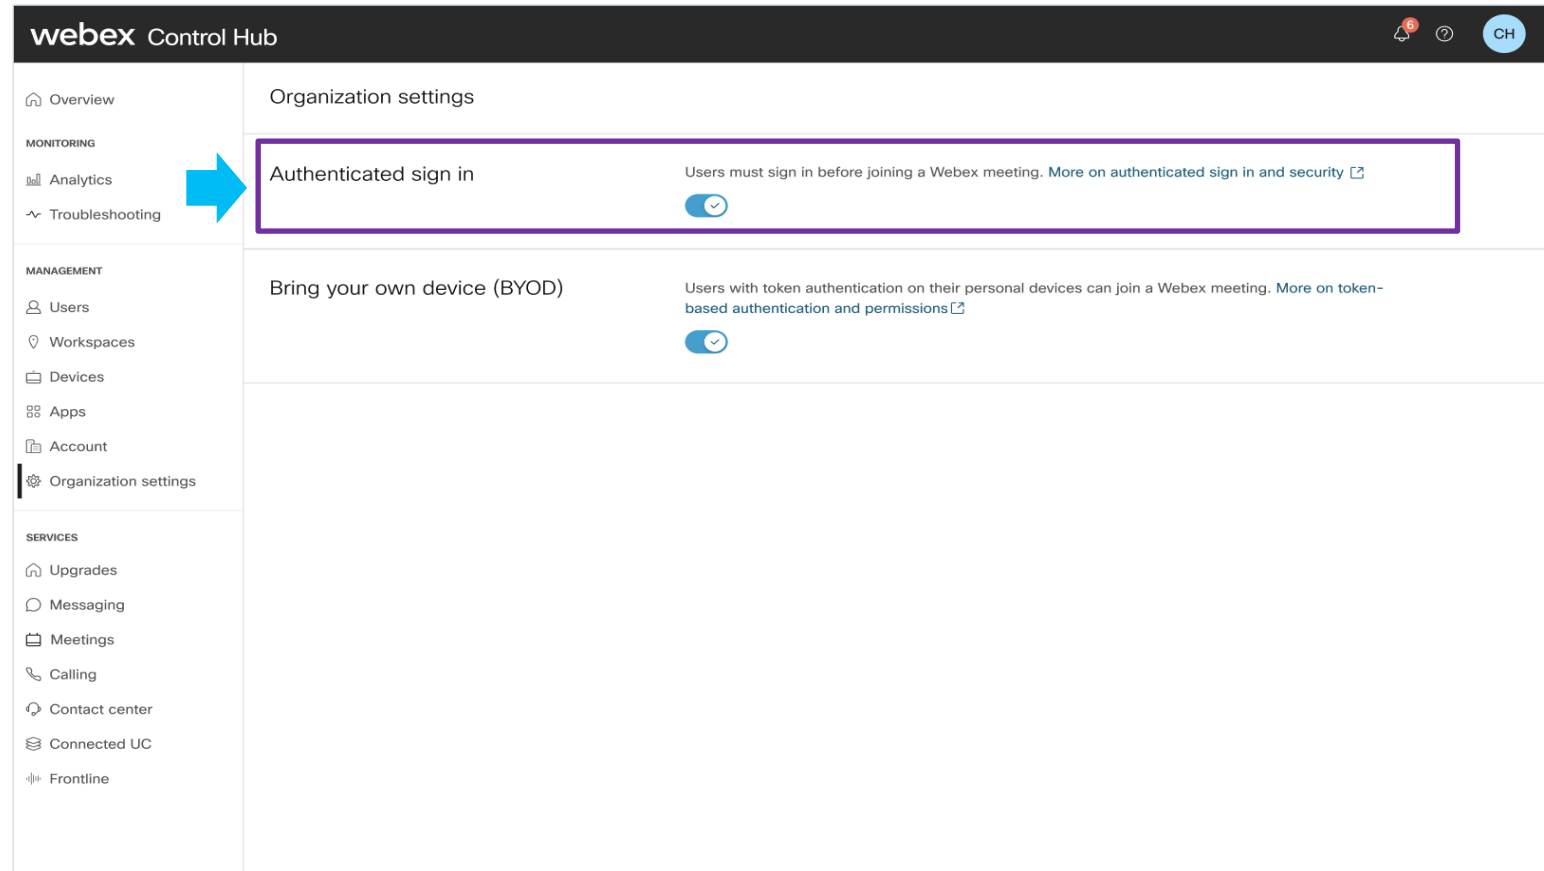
webex Control Hub

6

CH

Overview

MONITORING

Analytics

Troubleshooting

MANAGEMENT

Users

Workspaces

Devices

Apps

Account

Organization settings

SERVICES

Upgrades

Messaging

Meetings

Calling

Contact center

Connected UC

Frontline

Organization settings

Authenticated sign in

Users must sign in before joining a Webex meeting. More on authenticated sign in and security

Bring your own device (BYOD)

Users with token authentication on their personal devices can join a Webex meeting. More on token-based authentication and permissions